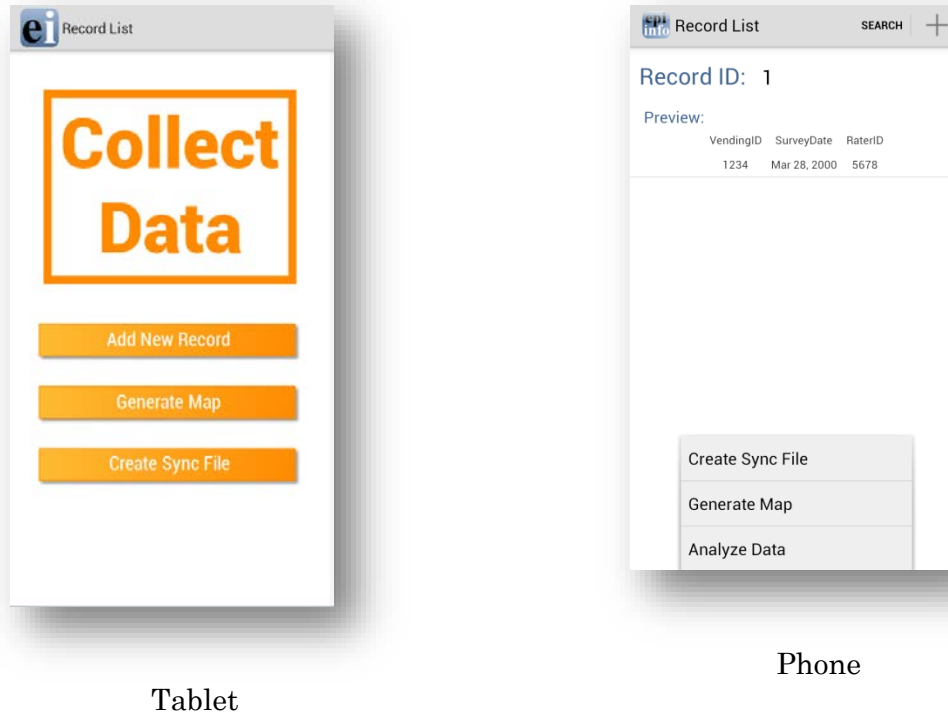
ei Record List

Collect Data

Add New Record

Generate Map

Create Sync File

Tablet

epi info Record List SEARCH +

Record ID: 1

Preview:

| VendingID | SurveyDate | RaterID |
|---|---|---|
| 1234 | Mar 28, 2000 | 5678 |

Create Sync File

Generate Map

Analyze Data

Phone